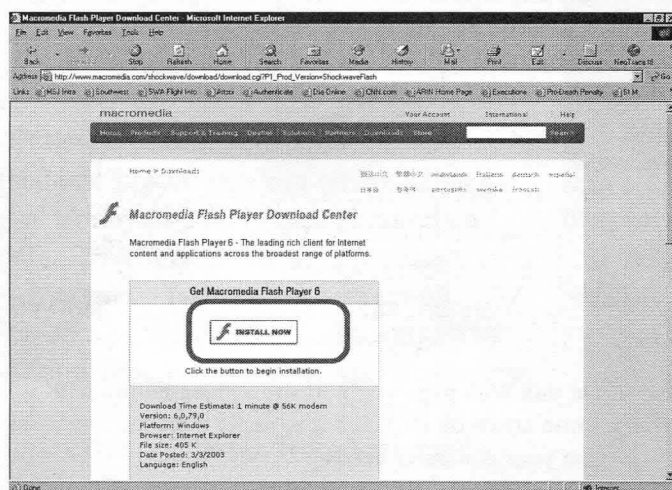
Macromedia Flash Player Download Center - Microsoft Internet Explorer

File Edit View Favorites Tools Help

Back Forward Stop Refresh Home Search Favorites Media History Mail Print Edit Discuss NeoTrace

Address http://www.macromedia.com/shockwave/download/download.cgi?P1_Prod_Version=ShockwaveFlash Go

Links MSJ Intra Southwest SWA Flight Info Amex Authenticate Dia Online CNN.com ARIN Home Page Executions Pro-Death Penalty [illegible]

macromedia Your Account International Help

Home Products Support & Training Developer Solutions Partners Downloads Store Search

Home > Downloads

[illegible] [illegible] nederlands italiano deutsch español
日本語 한국어 português svenska français

Macromedia Flash Player Download Center

Macromedia Flash Player 6 - The leading rich client for Internet content and applications across the broadest range of platforms.

Get Macromedia Flash Player 6

INSTALL NOW

Click the button to begin installation.

Download Time Estimate: 1 minute @ 56K modem
Version: 6,0,79,0
Platform: Windows
Browser: Internet Explorer
File size: 405 K
Date Posted: 3/3/2003
Language: English

Done Internet